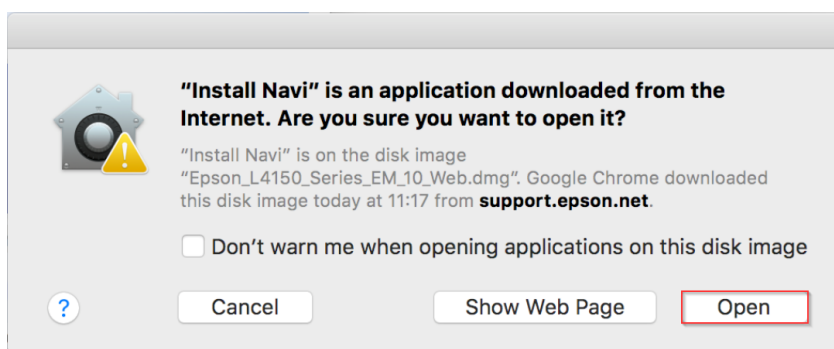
"Install Navi" is an application downloaded from the Internet. Are you sure you want to open it?

"Install Navi" is on the disk image "Epson_L4150_Series_EM_10_Web.dmg". Google Chrome downloaded this disk image today at 11:17 from support.epson.net.

Don't warn me when opening applications on this disk image

?

Cancel

Show Web Page

Open